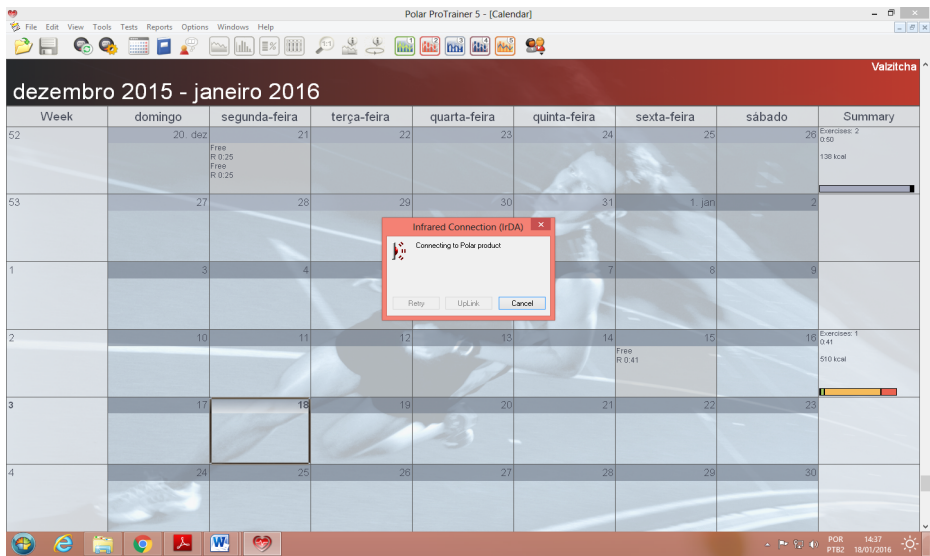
Polar ProTrainer 5 - [Calendar]

File Edit View Tools Tests Reports Options Windows Help

Valzitcha

dezembro 2015 - janeiro 2016

| Week | domingo | segunda-feira | terça-feira | quarta-feira | quinta-feira | sexta-feira | sábado | Summary |
|---|---|---|---|---|---|---|---|---|
| 52 | 20. dez | 21 Free R 0:25 Free R 0:25 | 22 | 23 | 24 | 25 | 26 | Exercises: 2 0:50 138 kcal |
| 53 | 27 | 28 | 29 | 30 | 31 | 1. jan | 2 | |
| 1 | 3 | 4 | | | 7 | 8 | 9 | |
| 2 | 10 | 11 | 12 | 13 | 14 | 15 Free R 0:41 | 16 | Exercises: 1 0:41 510 kcal |
| 3 | 17 | 18 | 19 | 20 | 21 | 22 | 23 | |
| 4 | 24 | 25 | 26 | 27 | 28 | 29 | 30 | |

Infrared Connection (IrDA)

Connecting to Polar product

Retry UpLink Cancel

POR PTB2 14:37 18/01/2016